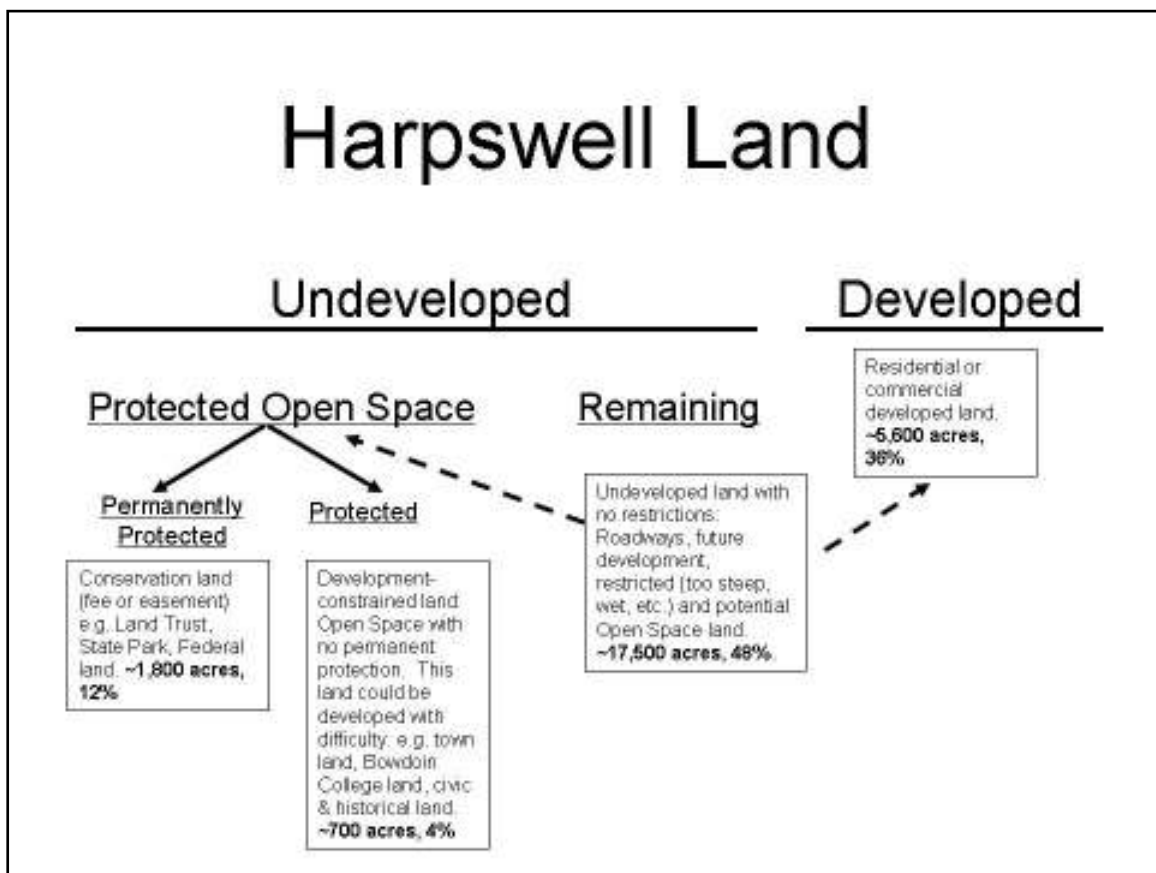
Harpswell Land

Undeveloped

Developed

Protected Open Space

Remaining

Residential or commercial developed land. **~5,600 acres, 36%**

Permanently Protected

Protected

Undeveloped land with no restrictions: Roadways, future development, restricted (too steep, wet, etc.) and potential Open Space land. **~17,500 acres, 48%**

Conservation land (fee or easement) e.g. Land Trust, State Park, Federal land. **~1,800 acres, 12%**

Development-constrained land: Open Space with no permanent protection. This land could be developed with difficulty: e.g. town land, Bowdoin College land, civic & historical land. **~700 acres, 4%**